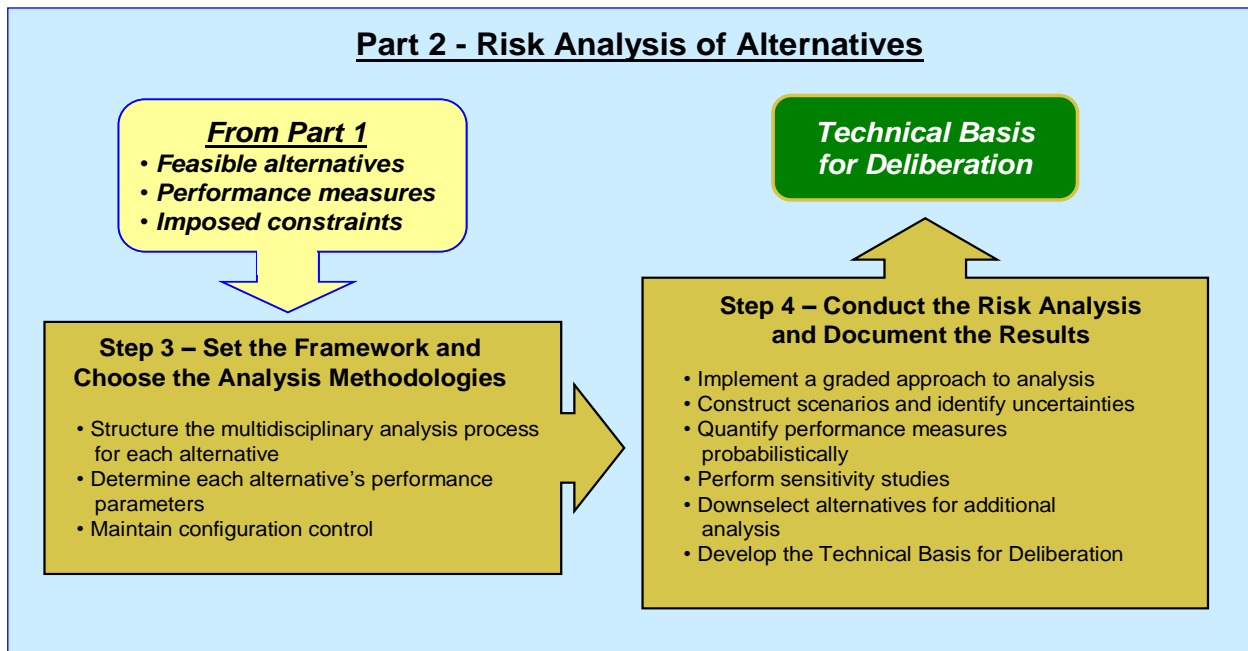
Part 2 - Risk Analysis of Alternatives

From Part 1
• Feasible alternatives
• Performance measures
• Imposed constraints

Technical Basis for Deliberation

Step 3 – Set the Framework and Choose the Analysis Methodologies

• Structure the multidisciplinary analysis process for each alternative
• Determine each alternative's performance parameters
• Maintain configuration control

Step 4 – Conduct the Risk Analysis and Document the Results

• Implement a graded approach to analysis
• Construct scenarios and identify uncertainties
• Quantify performance measures probabilistically
• Perform sensitivity studies
• Downselect alternatives for additional analysis
• Develop the Technical Basis for Deliberation